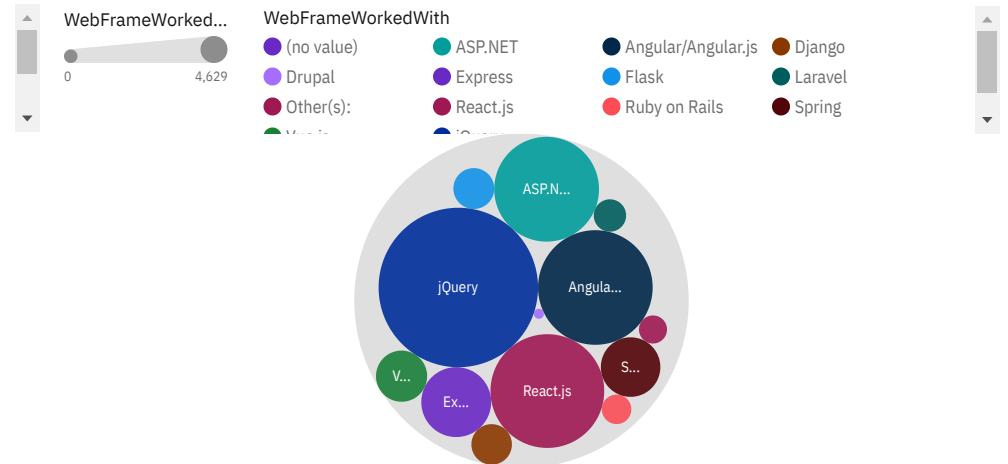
WebFrameWorked...

0 4,629

WebFrameWorkedWith

(no value)
ASP.NET
Angular/Angular.js
Django
Drupal
Express
Flask
Laravel
Other(s):
React.js
Ruby on Rails
Spring
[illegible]
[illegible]

ASP.N...
jQuery
Angula...
V...
Ex...
React.js
S...